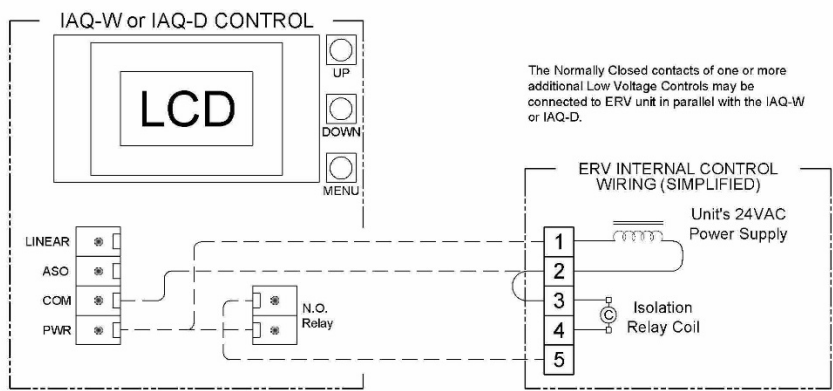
IAQ-W or IAQ-D CONTROL

LCD

UP

DOWN

MENU

The Normally Closed contacts of one or more additional Low Voltage Controls may be connected to ERV unit in parallel with the IAQ-W or IAQ-D.

ERV INTERNAL CONTROL WIRING (SIMPLIFIED)

Unit's 24VAC Power Supply

LINEAR

ASO

COM

PWR

N.O. Relay

1

2

3

4

5

C

Isolation Relay Coil